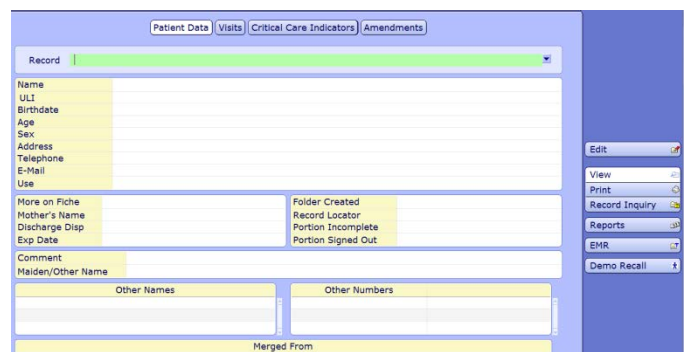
Patient Data | Visits | Critical Care Indicators | Amendments

Record

Name
ULI
Birthdate
Age
Sex
Address
Telephone
E-Mail
Use

More on Fiche
Mother's Name
Discharge Disp
Exp Date

Folder Created
Record Locator
Portion Incomplete
Portion Signed Out

Comment
Maiden/Other Name

Other Names

Other Numbers

Merged From

Edit
View
Print
Record Inquiry
Reports
EMR
Demo Recall